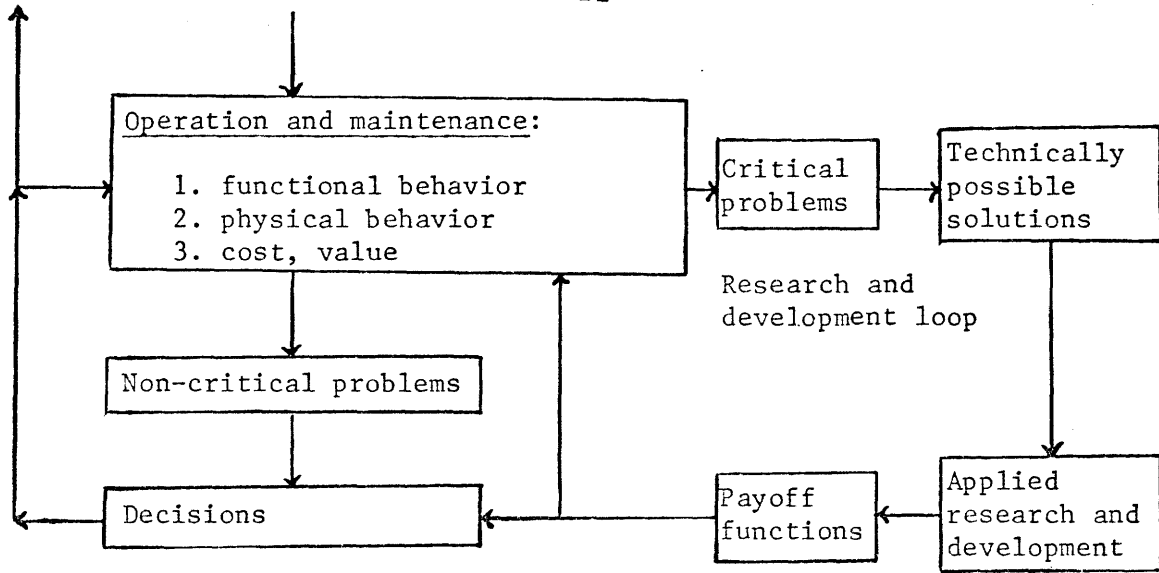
Operation and maintenance:

1. functional behavior
2. physical behavior
3. cost, value

Critical problems

Technically possible solutions

Research and development loop

Non-critical problems

Decisions

Payoff functions

Applied research and development